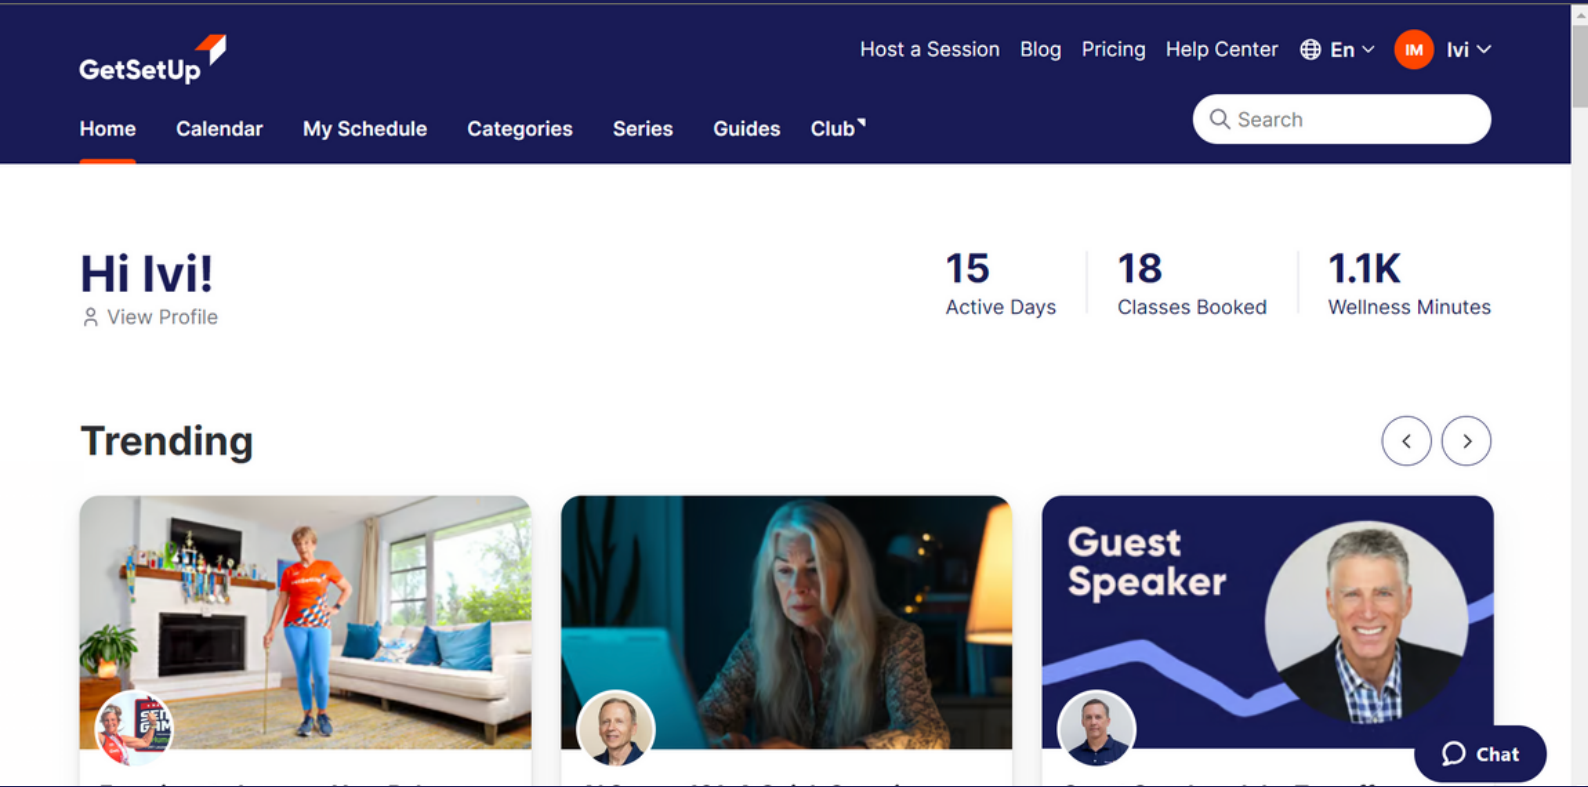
GetSetUp

Host a Session Blog Pricing Help Center En IM Ivi

Home Calendar My Schedule Categories Series Guides Club

Search

Hi Ivi!
View Profile

15
Active Days

18
Classes Booked

1.1K
Wellness Minutes

Trending

Guest Speaker

Chat